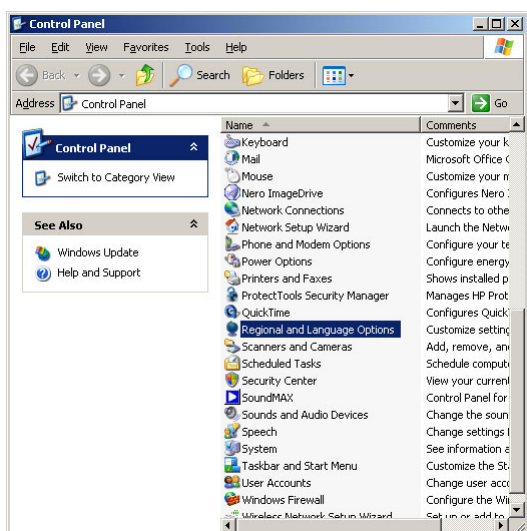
Control Panel

File Edit View Favorites Tools Help

Back Search Folders

Address Control Panel Go

Control Panel

Switch to Category View

See Also

Windows Update

Help and Support

| Name | Comments |
|---|---|
| Keyboard | Customize your k |
| Mail | Microsoft Office C |
| Mouse | Customize your m |
| Nero ImageDrive | Configures Nero |
| Network Connections | Connects to othe |
| Network Setup Wizard | Launch the Netw |
| Phone and Modem Options | Configure your te |
| Power Options | Configure energy |
| Printers and Faxes | Shows installed p |
| ProtectTools Security Manager | Manages HP Prot |
| QuickTime | Configures Quick |
| Regional and Language Options | Customize setting |
| Scanners and Cameras | Add, remove, an |
| Scheduled Tasks | Schedule comput |
| Security Center | View your current |
| SoundMAX | Control Panel for |
| Sounds and Audio Devices | Change the soun |
| Speech | Change settings |
| System | See information a |
| Taskbar and Start Menu | Customize the St |
| User Accounts | Change user acc |
| Windows Firewall | Configure the Wi |
| Wireless Network Setup Wizard | Set up or add to |